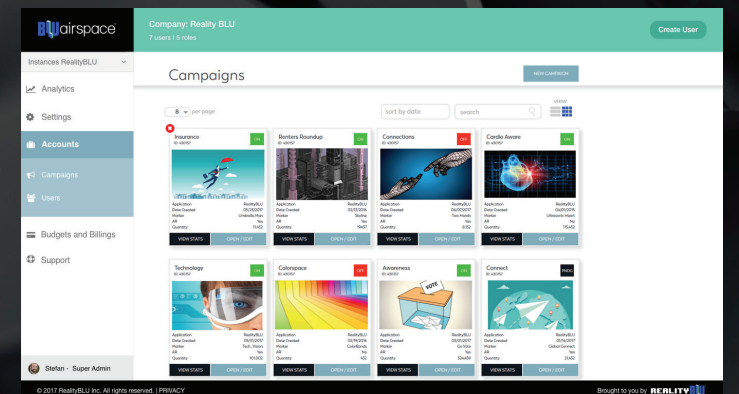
BLU airspace

Company: Reality BLU
7 users | 5 roles

Create User

Instances RealityBLU

Analytics

Settings

Accounts

Campaigns

Users

Budgets and Billings

Support

Stefan - Super Admin

Campaigns

NEW CAMPAIGN

8 per page

sort by date

search

view

Insurance
ID: 430157
ON
Application RealityBLU
Date Created 05/23/2017
Marker Umbrella Man
AR Yes
Quantity 11,462
VIEW STATS
OPEN / EDIT

Renters Roundup
ID: 430157
ON
Application RealityBLU
Date Created 03/15/2016
Marker Skyline
AR Yes
Quantity 19,437
VIEW STATS
OPEN / EDIT

Connections
ID: 430157
OFF
Application RealityBLU
Date Created 06/01/2017
Marker Two Hands
AR Yes
Quantity 8,152
VIEW STATS
OPEN / EDIT

Cardio Aware
ID: 430157
ON
Application RealityBLU
Date Created 06/01/2016
Marker Ultrasonic Heart
AR Yes
Quantity 115,462
VIEW STATS
OPEN / EDIT

Technology
ID: 430157
ON
Application RealityBLU
Date Created 05/01/2017
Marker Tech. Vision
AR Yes
Quantity 101,302
VIEW STATS
OPEN / EDIT

Colorspace
ID: 430157
OFF
Application RealityBLU
Date Created 02/19/2016
Marker ColorBands
AR No
Quantity 422
VIEW STATS
OPEN / EDIT

Awareness
ID: 430157
ON
Application RealityBLU
Date Created 03/01/2017
Marker Go Vote
AR Yes
Quantity 324,451
VIEW STATS
OPEN / EDIT

Connect
ID: 430157
PNDG
Application RealityBLU
Date Created 01/14/2017
Marker Global Connect
AR No
Quantity 21,462
VIEW STATS
OPEN / EDIT

© 2017 RealityBLU Inc. All rights reserved. | PRIVACY

Brought to you by REALITY BLU